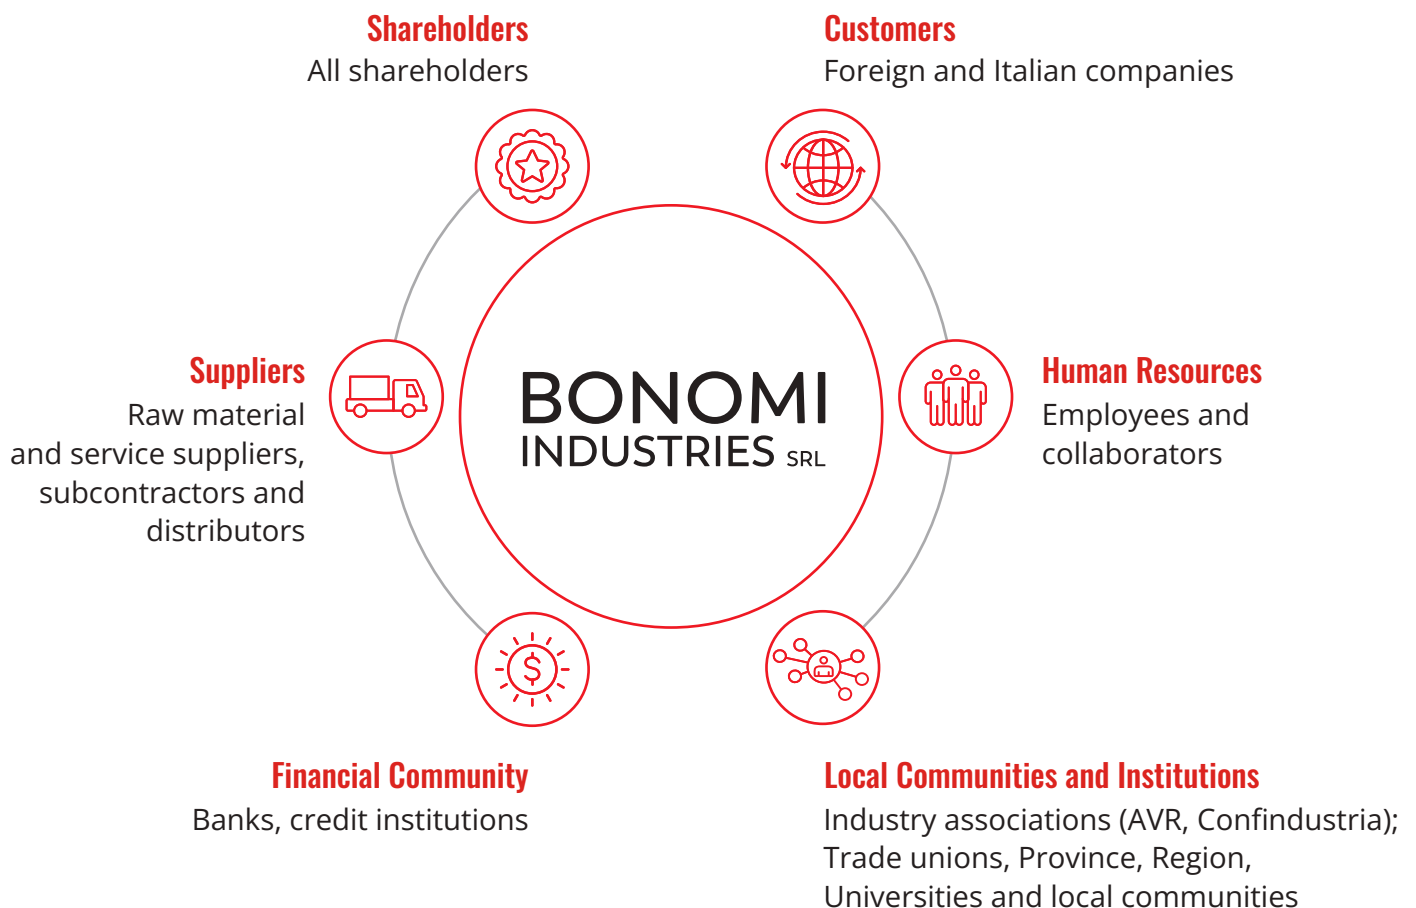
Shareholders
All shareholders

Customers
Foreign and Italian companies

Suppliers
Raw material and service suppliers, subcontractors and distributors

BONOMI
INDUSTRIES SRL

Human Resources
Employees and collaborators

Financial Community
Banks, credit institutions

Local Communities and Institutions
Industry associations (AVR, Confindustria); Trade unions, Province, Region, Universities and local communities